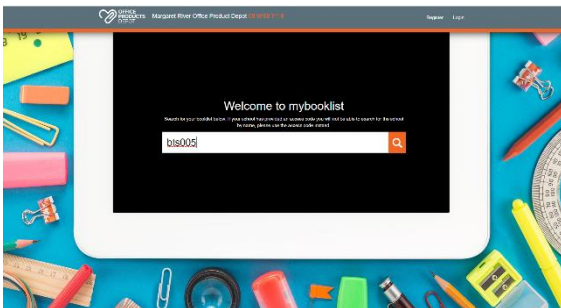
OFFICE PRODUCTS DEPOT Margaret River Office Product Depot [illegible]

Support Login

Welcome to mybooklist

Search for your booklist below. If your school has provided an access code you will not be able to search for the school by name, please use the access code instead.

bls005